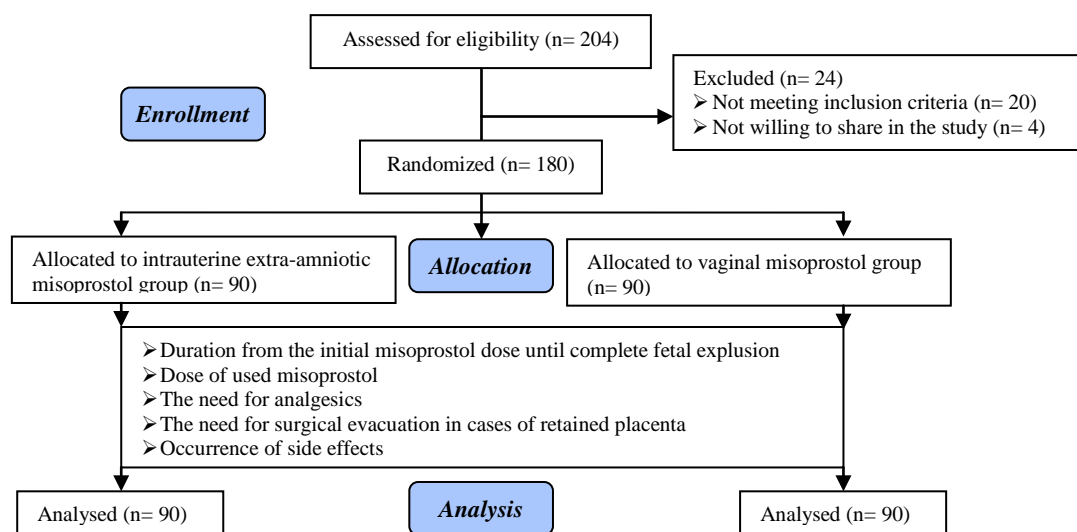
Assessed for eligibility (n= 204)

Enrollment

Excluded (n= 24)
➢ Not meeting inclusion criteria (n= 20)
➢ Not willing to share in the study (n= 4)

Randomized (n= 180)

Allocated to intrauterine extra-amniotic misoprostol group (n= 90)

Allocation

Allocated to vaginal misoprostol group (n= 90)

➢ Duration from the initial misoprostol dose until complete fetal explusion
➢ Dose of used misoprostol
➢ The need for analgesics
➢ The need for surgical evacuation in cases of retained placenta
➢ Occurrence of side effects

Analysed (n= 90)

Analysis

Analysed (n= 90)